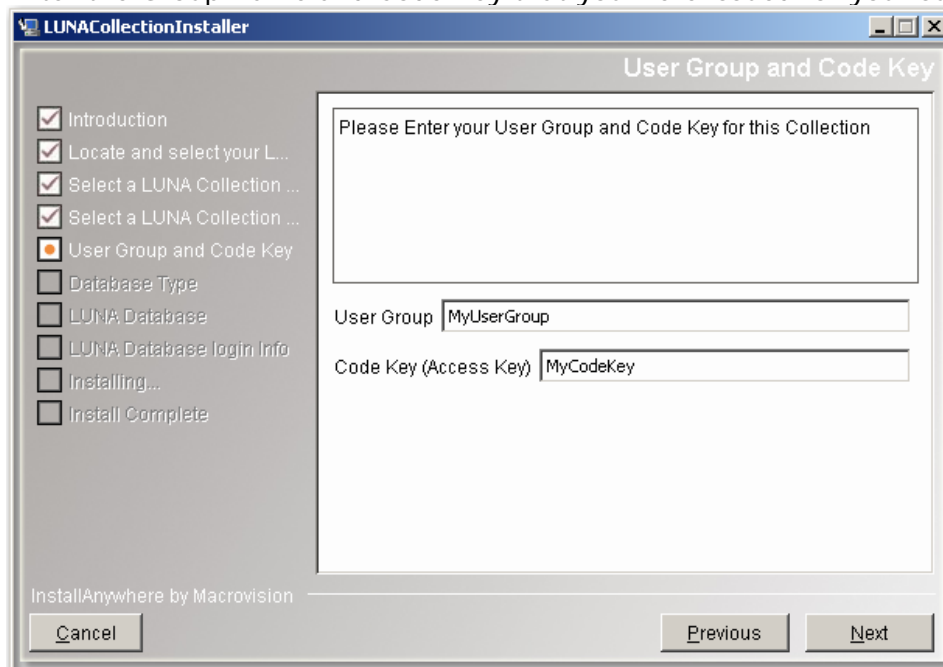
LUNACollectionInstaller

User Group and Code Key

Introduction
Locate and select your L...
Select a LUNA Collection ...
Select a LUNA Collection ...
User Group and Code Key
Database Type
LUNA Database
LUNA Database login Info
Installing...
Install Complete

Please Enter your User Group and Code Key for this Collection

User Group MyUserGroup

Code Key (Access Key) MyCodeKey

InstallAnywhere by Macrovision

Cancel

Previous

Next